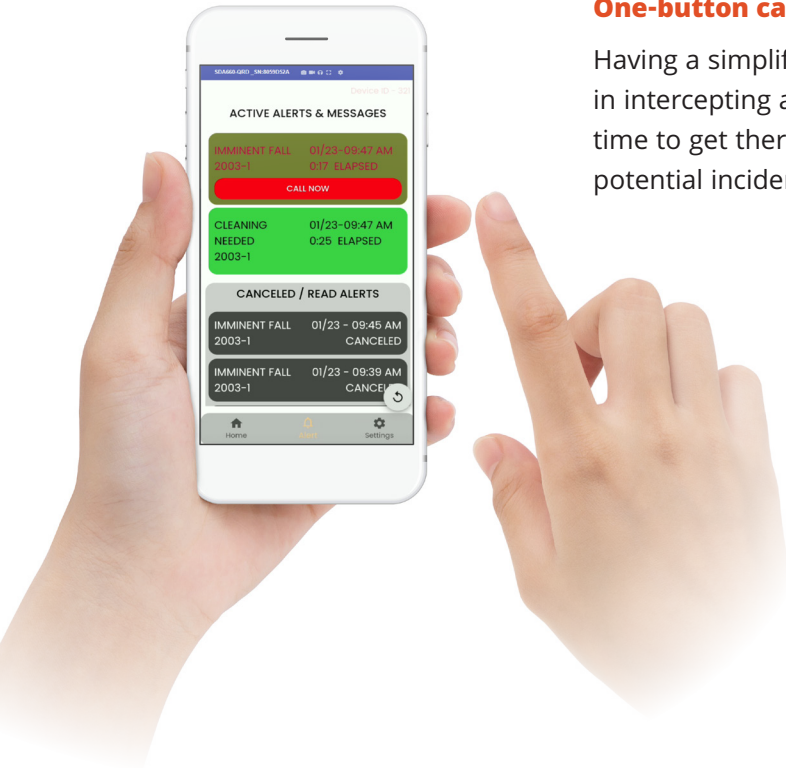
SDA660-QRD_SN:8059D52A

Device ID - 22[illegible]

ACTIVE ALERTS & MESSAGES

IMMINENT FALL 2003-1 01/23-09:47 AM 0:17 ELAPSED

CALL NOW

CLEANING NEEDED 2003-1 01/23-09:47 AM 0:25 ELAPSED

CANCELED / READ ALERTS

IMMINENT FALL 2003-1 01/23 - 09:45 AM CANCELED

IMMINENT FALL 2003-1 01/23 - 09:39 AM CANCEL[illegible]

Home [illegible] Settings

One-button ca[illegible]

Having a simplif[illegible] in intercepting a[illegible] time to get ther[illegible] potential incide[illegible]